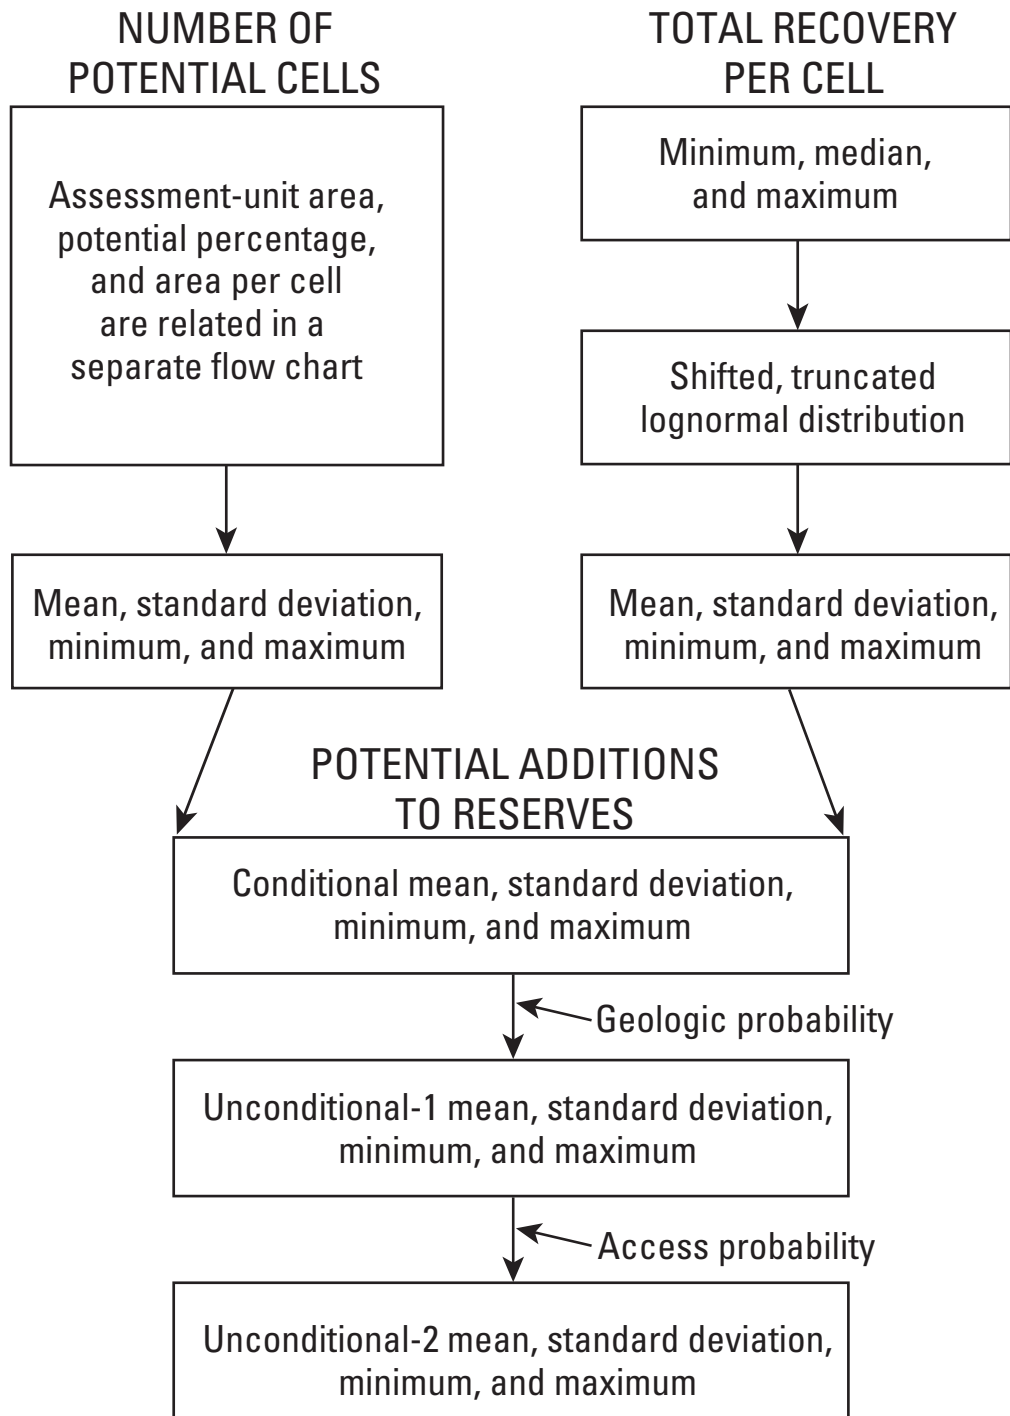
NUMBER OF POTENTIAL CELLS

Assessment-unit area, potential percentage, and area per cell are related in a separate flow chart

Mean, standard deviation, minimum, and maximum

TOTAL RECOVERY PER CELL

Minimum, median, and maximum

Shifted, truncated lognormal distribution

Mean, standard deviation, minimum, and maximum

POTENTIAL ADDITIONS TO RESERVES

Conditional mean, standard deviation, minimum, and maximum

Geologic probability

Unconditional-1 mean, standard deviation, minimum, and maximum

Access probability

Unconditional-2 mean, standard deviation, minimum, and maximum